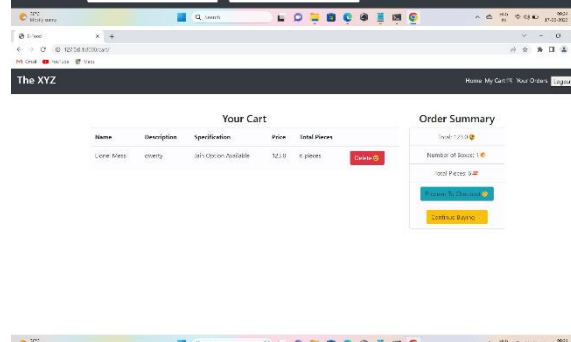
29°C
Mostly sunny

Search

E-Food

127.0.0.1:8000/cart/

Gmail YouTube Maps

The XYZ

Home My Cart Your Orders Logout

Your Cart

| Name | Description | Specification | Price | Total Pieces | |
|---|---|---|---|---|---|
| Lemon Mess | qwerty | Jain Option Available | 125.0 | 6 pieces | Delete |

Order Summary

Total: 125.0

Number of Boxes: 1

Total Pieces: 6

Proceed To Checkout

Continue Buying

29°C

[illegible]